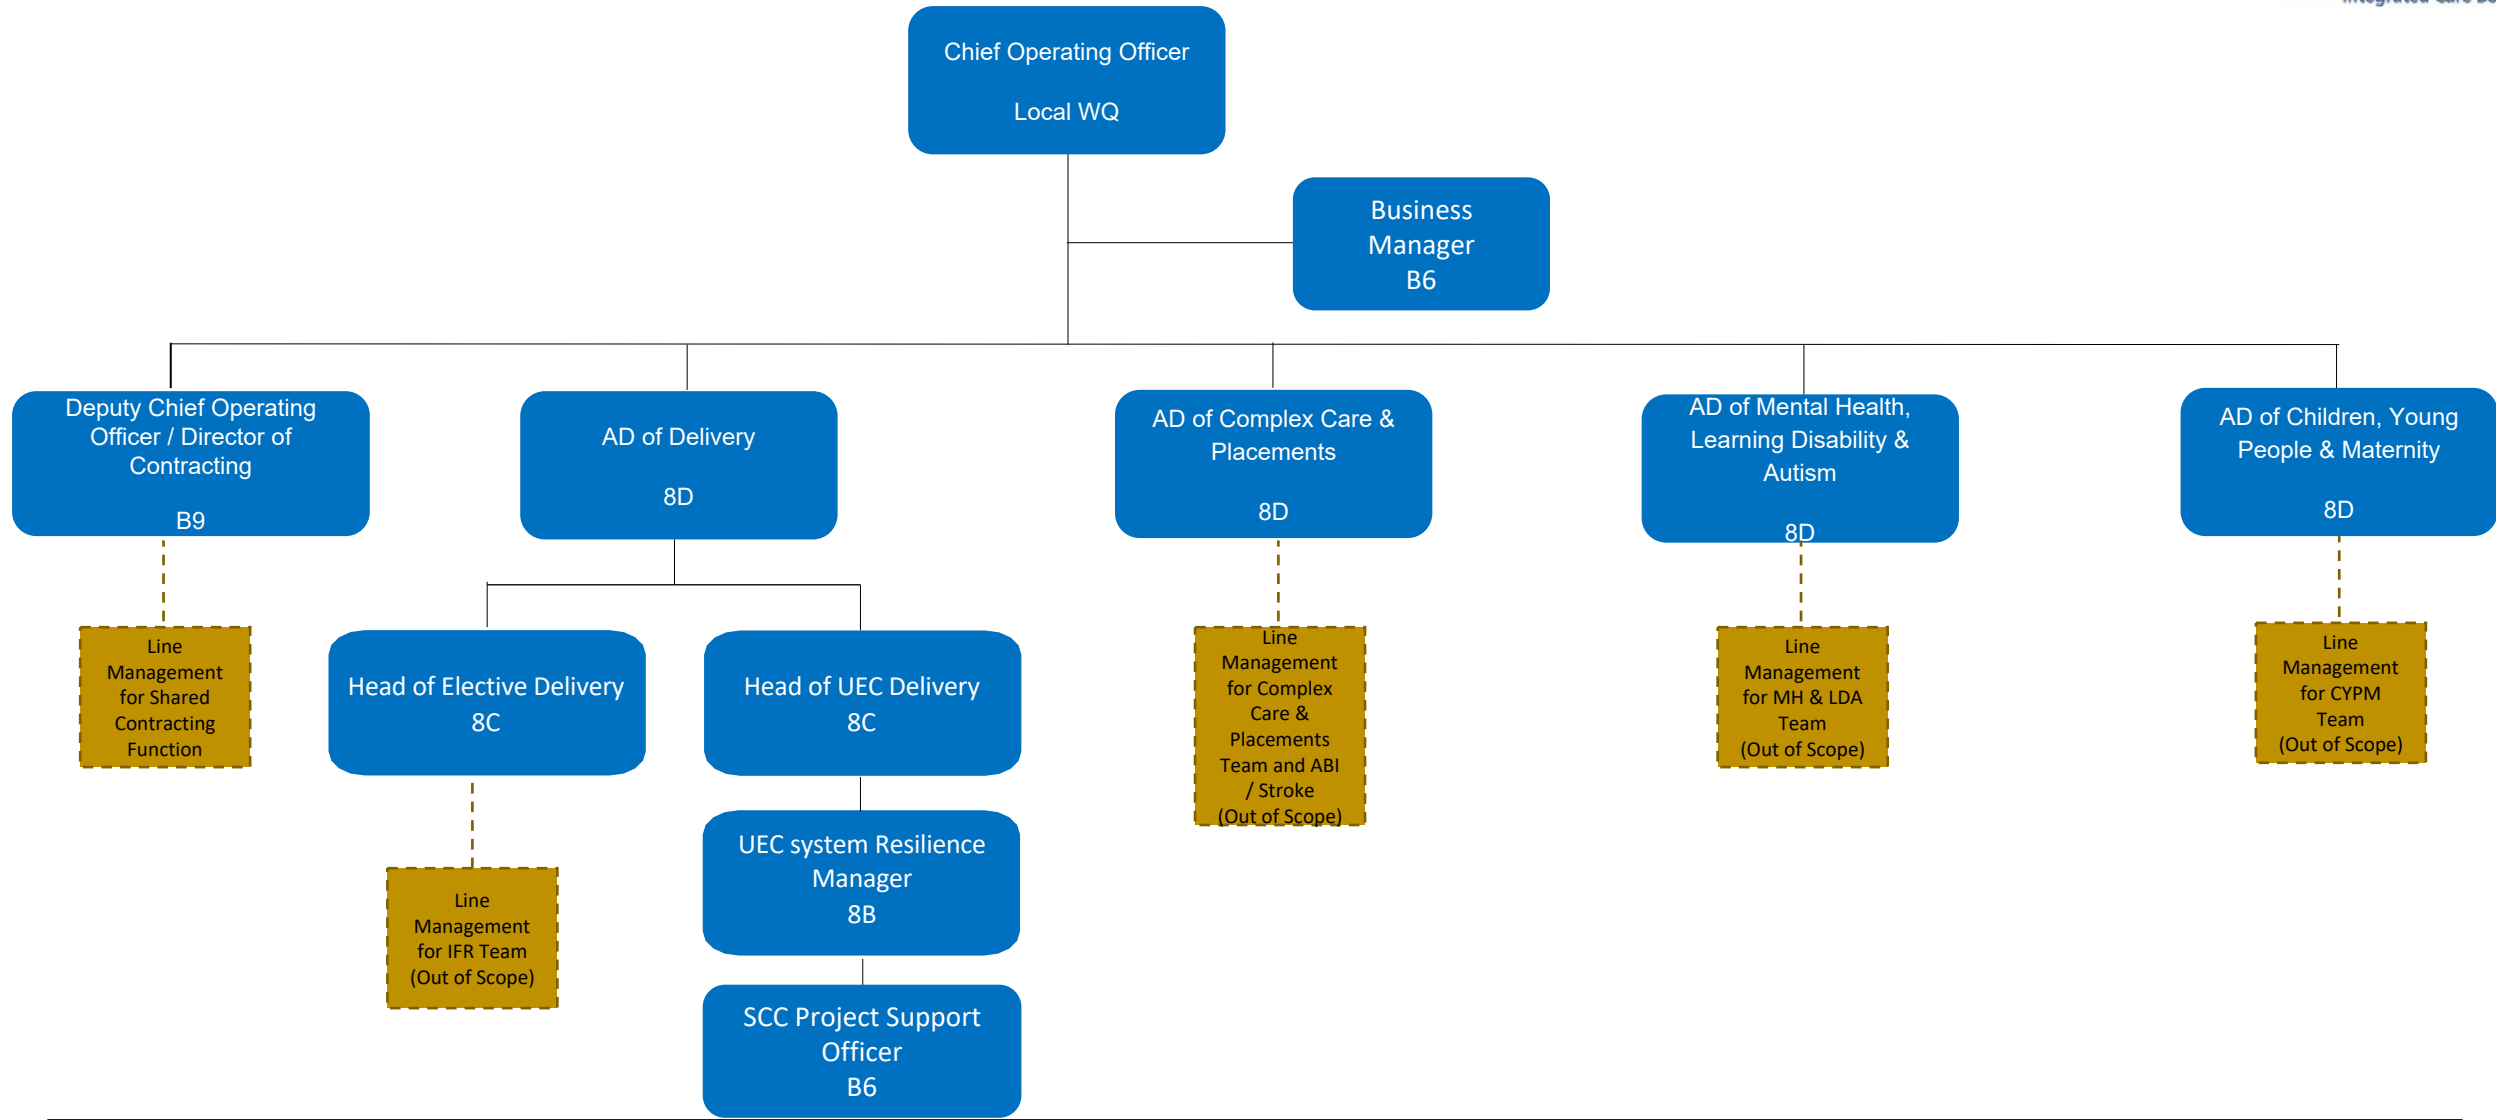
Integrated Care Bo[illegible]

Chief Operating Officer

Local WQ

Business Manager B6

Deputy Chief Operating Officer / Director of Contracting

B9

Line Management for Shared Contracting Function

AD of Delivery

8D

Head of Elective Delivery 8C

Line Management for IFR Team (Out of Scope)

Head of UEC Delivery 8C

UEC system Resilience Manager 8B

SCC Project Support Officer B6

AD of Complex Care & Placements

8D

Line Management for Complex Care & Placements Team and ABI / Stroke (Out of Scope)

AD of Mental Health, Learning Disability & Autism

8D

Line Management for MH & LDA Team (Out of Scope)

AD of Children, Young People & Maternity

8D

Line Management for CYPM Team (Out of Scope)